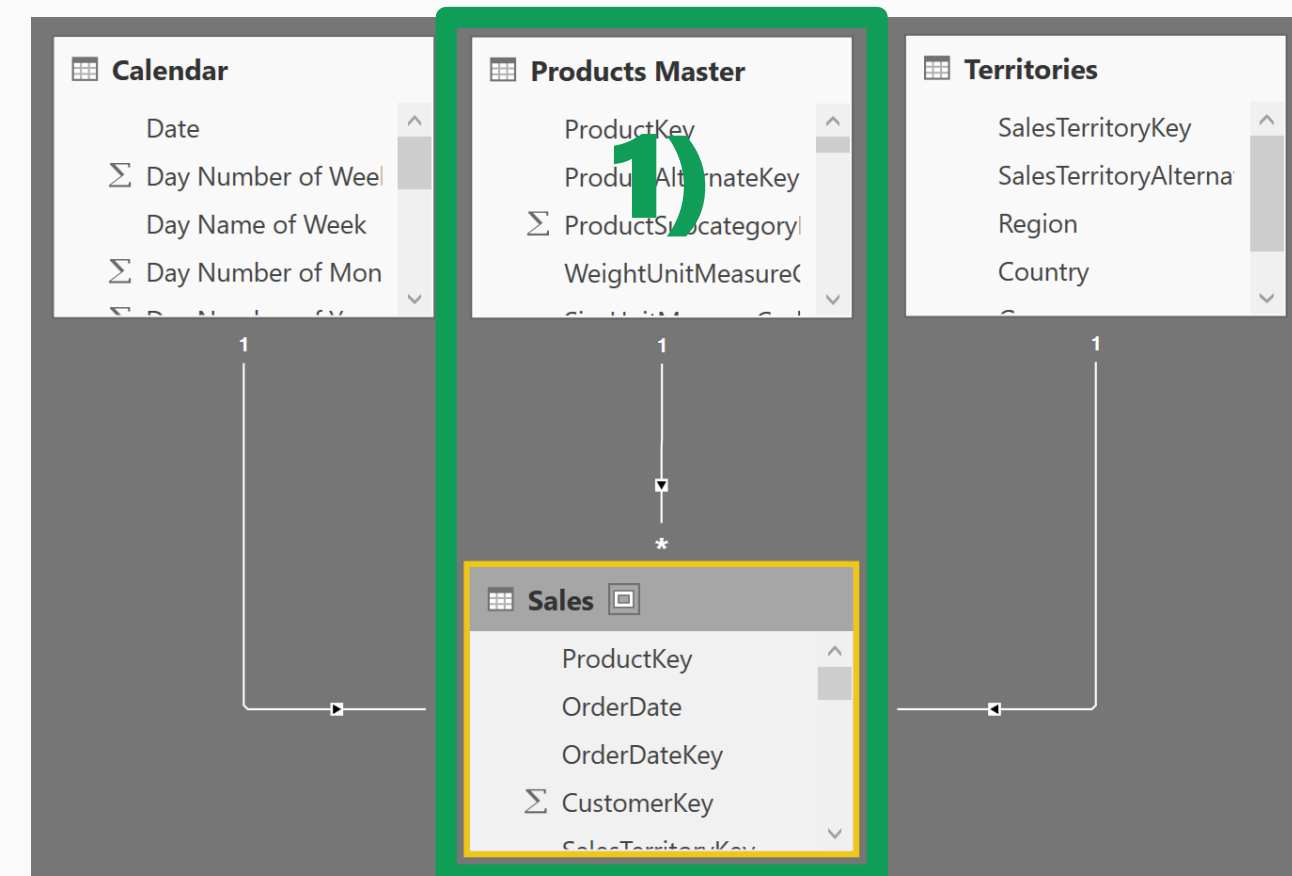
Calendar
Date
Day Number of Weel
Day Name of Week
Day Number of Mon
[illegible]

Products Master
ProductKey
ProductAlternateKey
ProductSubcategory
WeightUnitMeasureC
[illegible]

1)

Territories
SalesTerritoryKey
SalesTerritoryAlterna
Region
Country
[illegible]

1
1
1
*

Sales
ProductKey
OrderDate
OrderDateKey
CustomerKey
SalesTerritoryKey